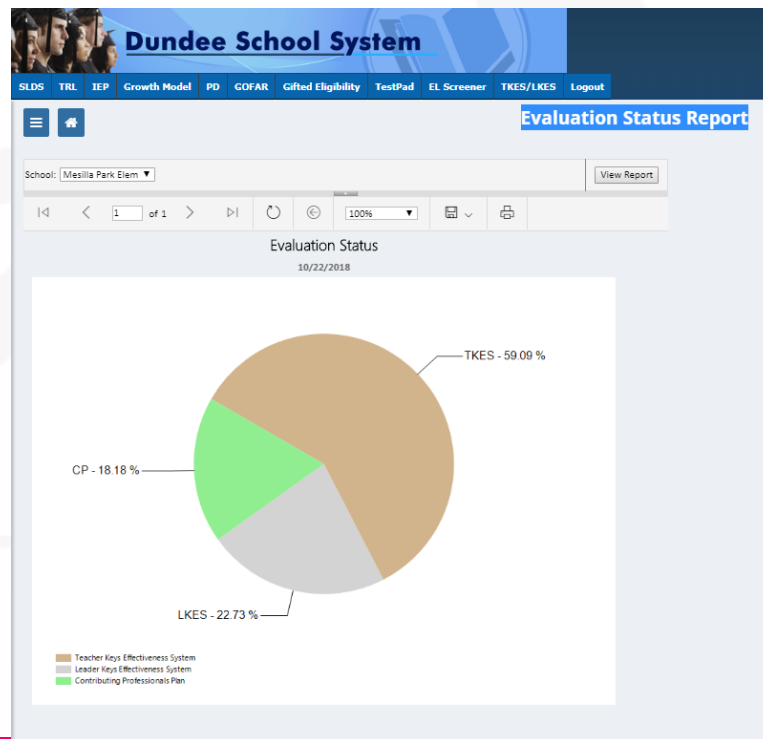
Dundee School System

SLDS TRL IEP Growth Model PD GOFAR Gifted Eligibility TestPad EL Screener TKES/LKES Logout

Evaluation Status Report

School: Mesilla Park Elem

View Report

1 of 1

100%

Evaluation Status

10/22/2018

TKES - 59.09 %

CP - 18.18 %

LKES - 22.73 %

Teacher Keys Effectiveness System
Leader Keys Effectiveness System
Contributing Professionals Plan